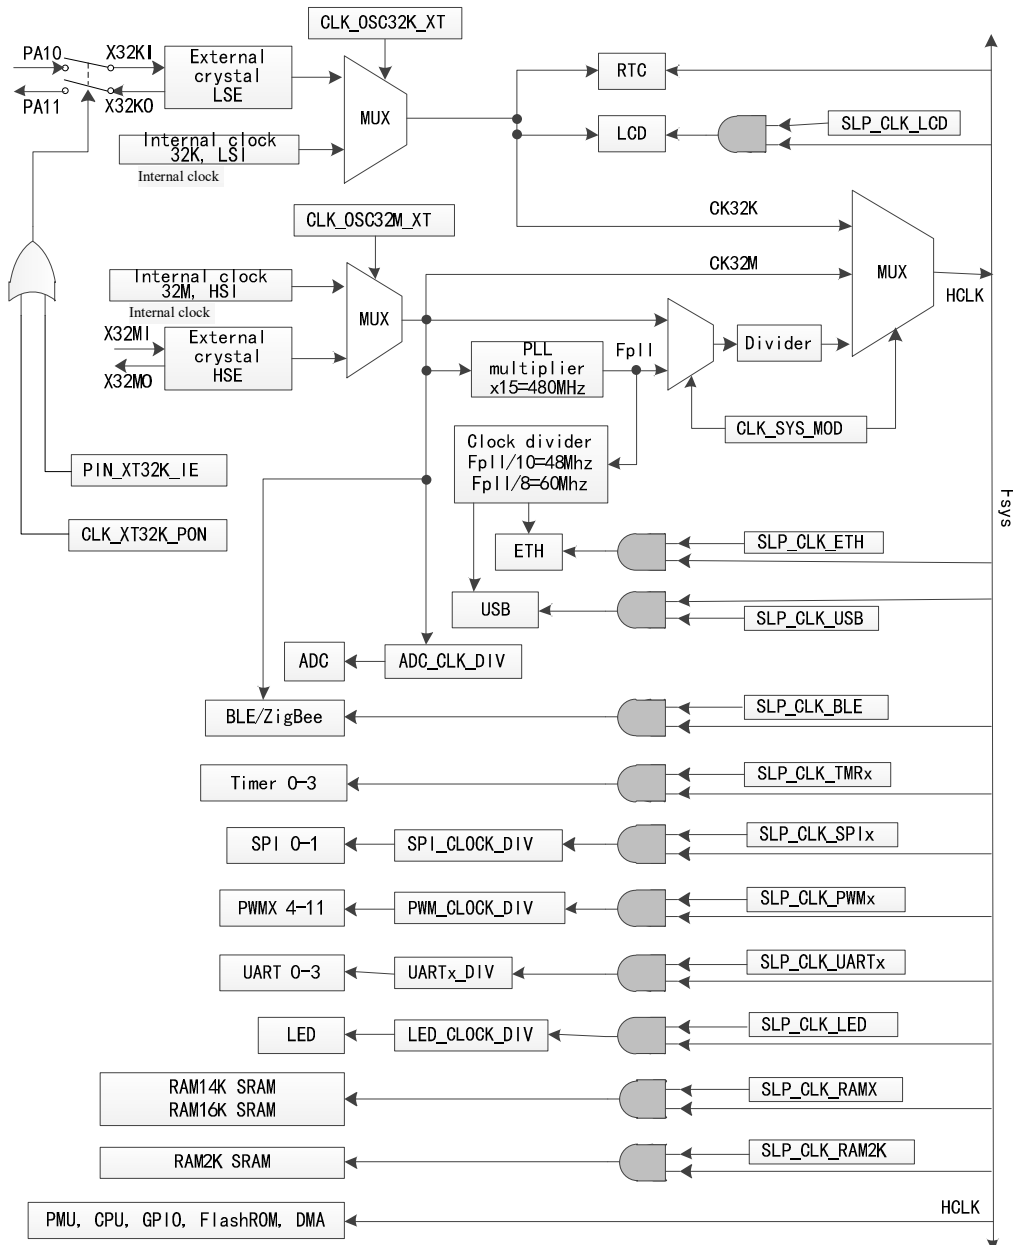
CLK_OSC32K_XT

PA10
X32KI
PA11
X32KO
External crystal LSE

MUX

RTC

LCD

SLP_CLK_LCD

Internal clock 32K, LSI
Internal clock

CK32K

CLK_OSC32M_XT

Internal clock 32M, HSI
Internal clock

MUX

CK32M

MUX

HCLK

X32MI
X32MO
External crystal HSE

PLL multiplier x15=480MHz

Fpll

Divider

CLK_SYS_MOD

Clock divider Fpll/10=48Mhz Fpll/8=60Mhz

PIN_XT32K_IE

CLK_XT32K_PON

ETH

SLP_CLK_ETH

Fsys

USB

SLP_CLK_USB

ADC
ADC_CLK_DIV

BLE/ZigBee
SLP_CLK_BLE

Timer 0-3
SLP_CLK_TMRx

SPI 0-1
SPI_CLOCK_DIV
SLP_CLK_SPIx

PWMX 4-11
PWM_CLOCK_DIV
SLP_CLK_PWMx

UART 0-3
UARTx_DIV
SLP_CLK_UARTx

LED
LED_CLOCK_DIV
SLP_CLK_LED

RAM14K SRAM
RAM16K SRAM
SLP_CLK_RAMX

RAM2K SRAM
SLP_CLK_RAM2K

HCLK
PMU, CPU, GPIO, FlashROM, DMA